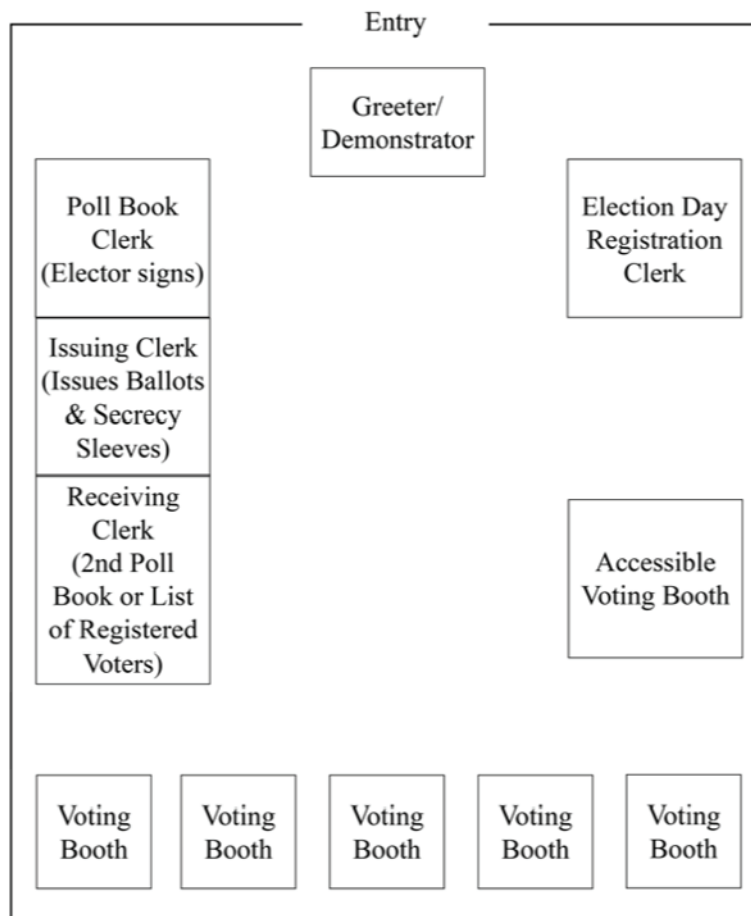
Entry

Greeter/ Demonstrator

Poll Book Clerk (Elector signs)

Election Day Registration Clerk

Issuing Clerk (Issues Ballots & Secrecy Sleeves)

Receiving Clerk (2nd Poll Book or List of Registered Voters)

Accessible Voting Booth

Voting Booth

Voting Booth

Voting Booth

Voting Booth

Voting Booth